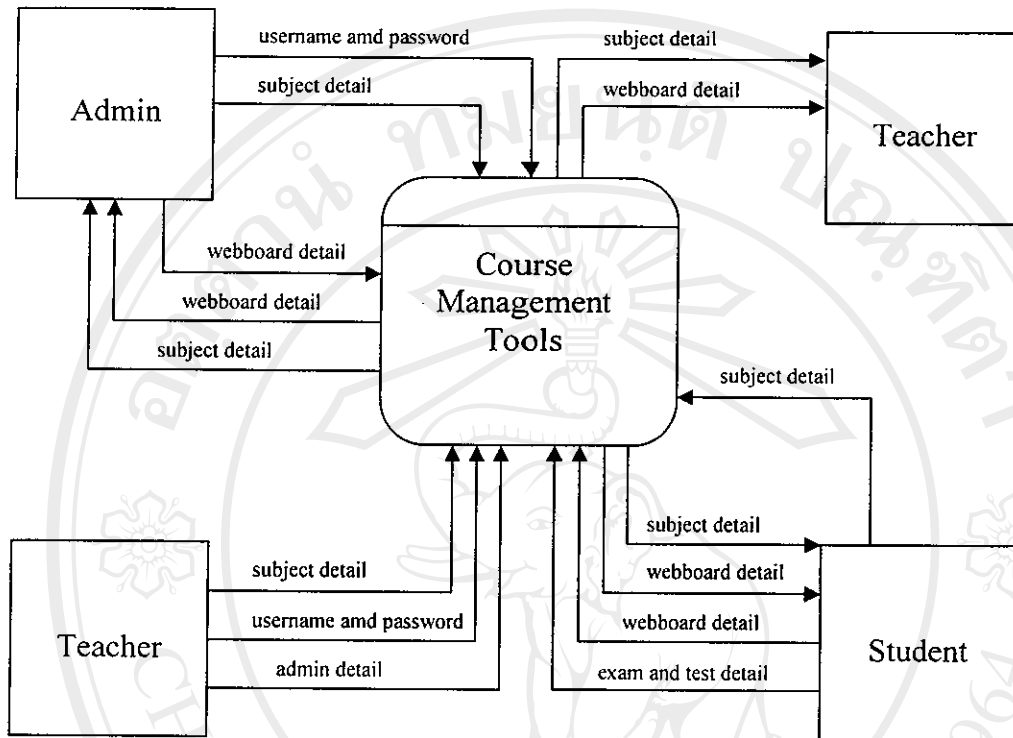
Admin

username amd password

subject detail

subject detail

webboard detail

Teacher

webboard detail

webboard detail

subject detail

Course Management Tools

subject detail

subject detail

webboard detail

webboard detail

exam and test detail

Student

subject detail

username amd password

admin detail

Teacher